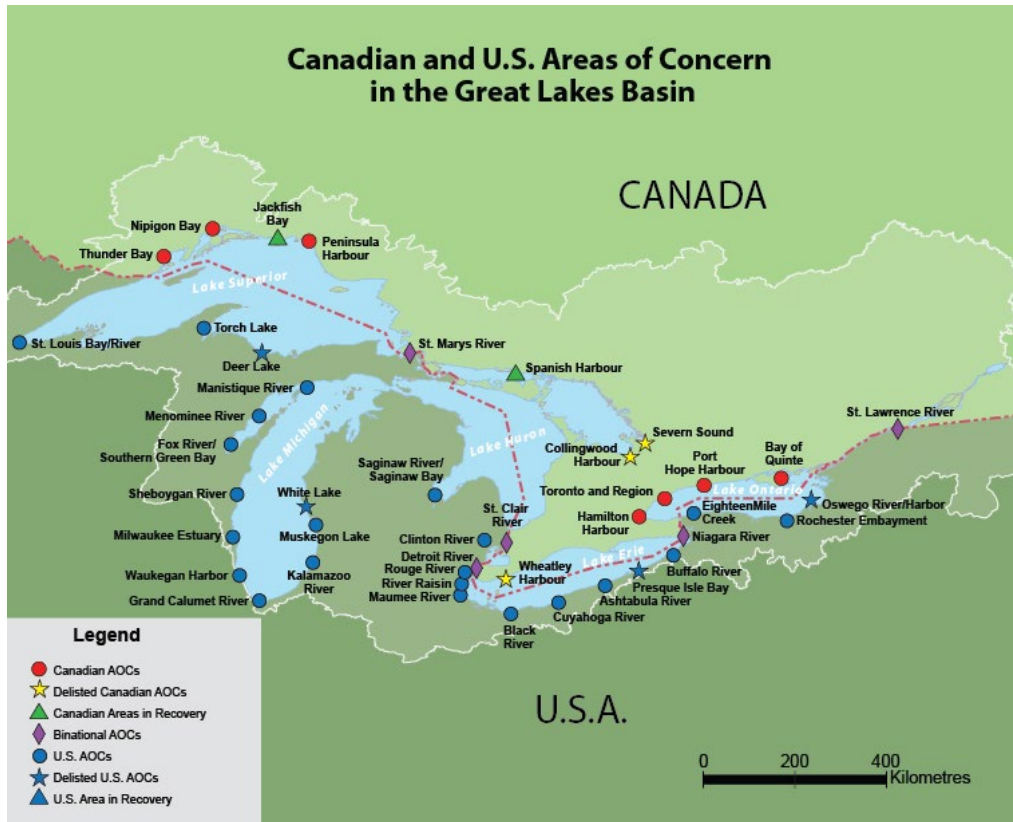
Canadian and U.S. Areas of Concern in the Great Lakes Basin

CANADA

Nipigon Bay
Jackfish Bay
Peninsula Harbour
Thunder Bay
Lake Superior
St. Louis Bay/River
Torch Lake
Deer Lake
St. Marys River
Spanish Harbour
Manistique River
Menominee River
Fox River/ Southern Green Bay
Lake Michigan
Lake Huron
Sheboygan River
White Lake
Saginaw River/ Saginaw Bay
Milwaukee Estuary
Muskegon Lake
Waukegan Harbor
Kalamazoo River
Grand Calumet River
Severn Sound
Collingwood Harbour
St. Lawrence River
Port Hope Harbour
Bay of Quinte
Toronto and Region
Lake Ontario
Oswego River/Harbor
Hamilton Harbour
EighteenMile Creek
Rochester Embayment
St. Clair River
Clinton River
Detroit River
Rouge River
River Raisin
Maumee River
Wheatley Harbour
Niagara River
Lake Erie
Buffalo River
Presque Isle Bay
Ashtabula River
Cuyahoga River
Black River

Legend
Canadian AOCs
Delisted Canadian AOCs
Canadian Areas in Recovery
Binational AOCs
U.S. AOCs
Delisted U.S. AOCs
U.S. Area in Recovery

U.S.A.

0 200 400 Kilometres